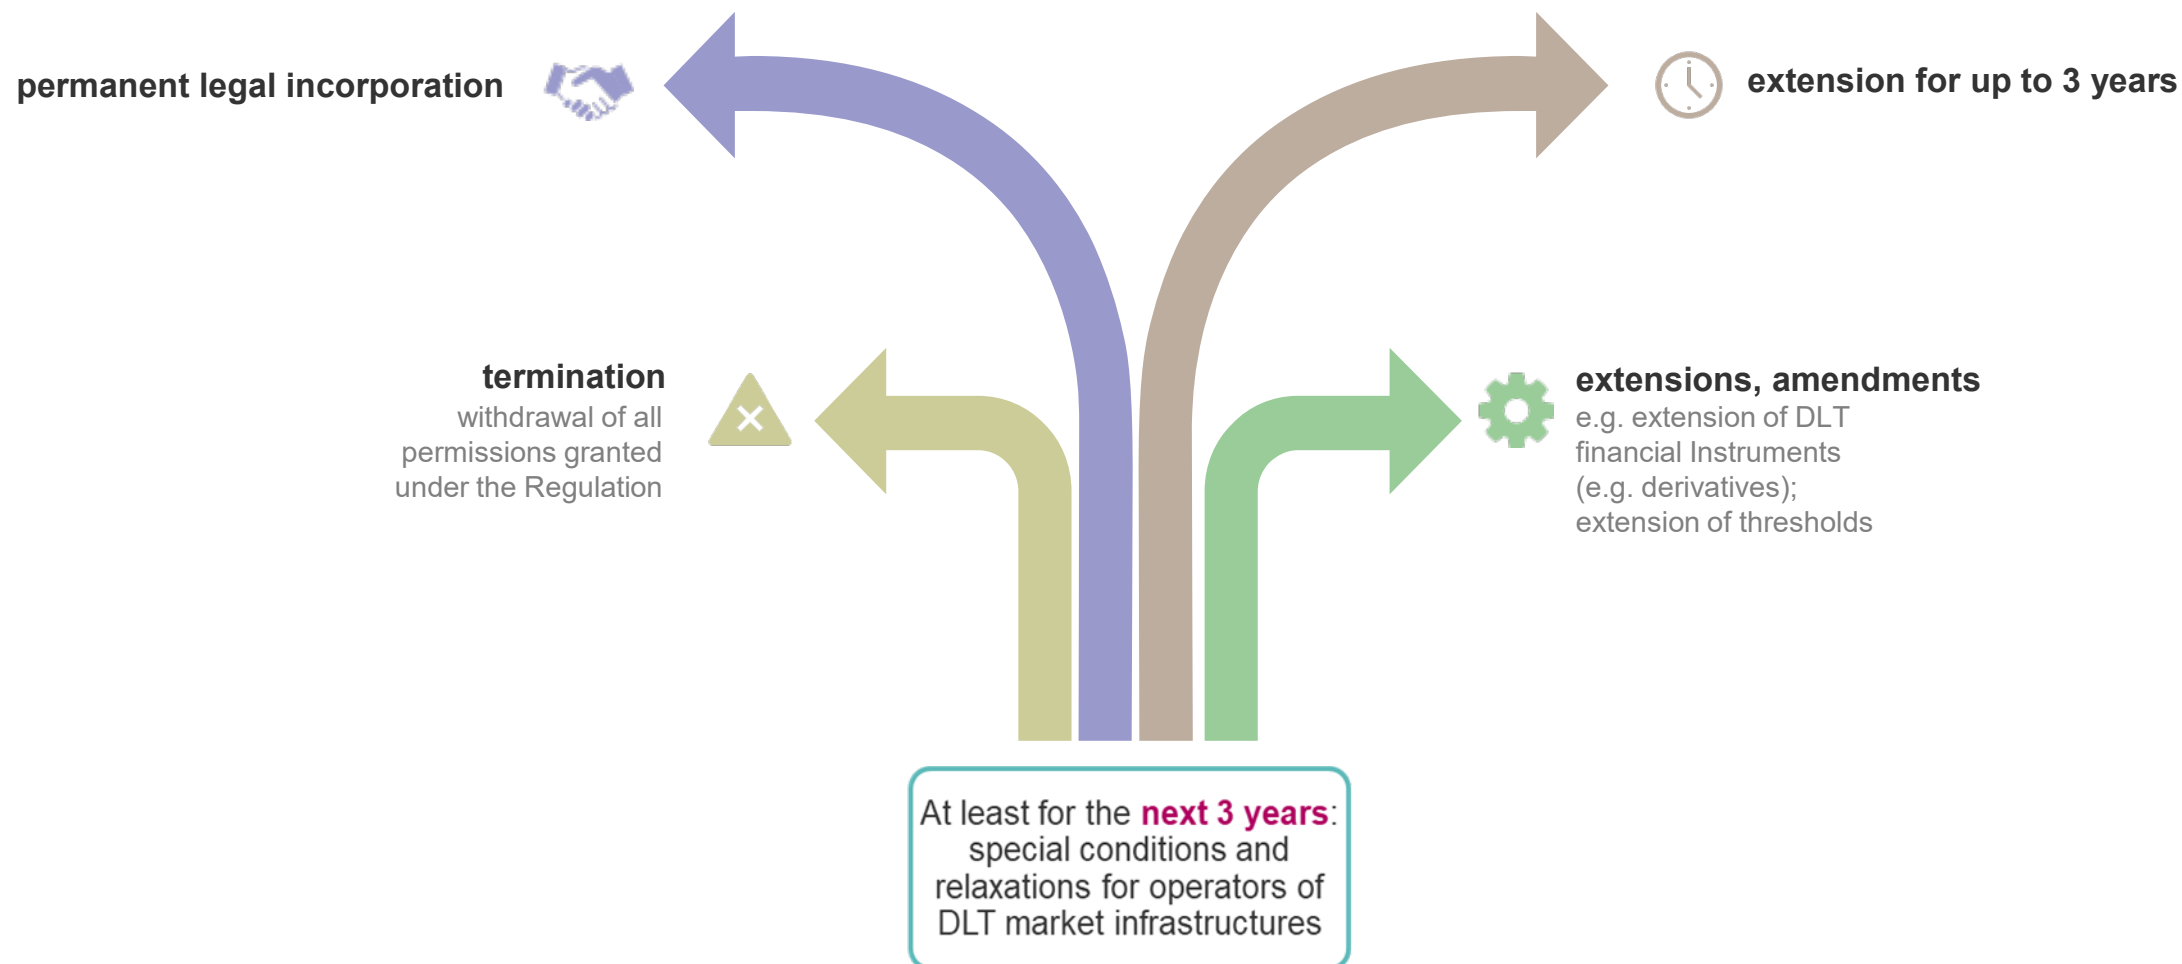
permanent legal incorporation

extension for up to 3 years

termination
withdrawal of all permissions granted under the Regulation

extensions, amendments
e.g. extension of DLT financial Instruments (e.g. derivatives); extension of thresholds

At least for the next 3 years: special conditions and relaxations for operators of DLT market infrastructures